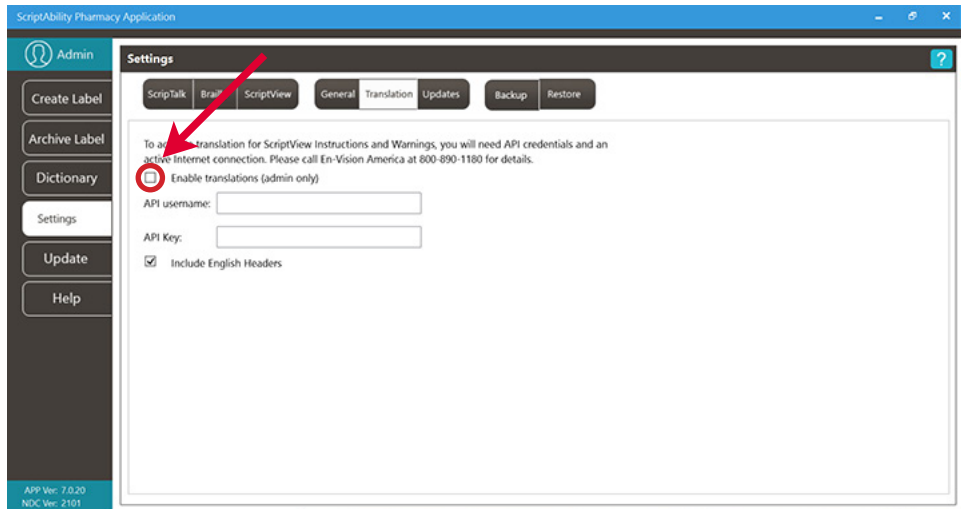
ScriptAbility Pharmacy Application

Admin

Create Label

Archive Label

Dictionary

Settings

Update

Help

APP Ver: 7.0.20
NDC Ver: 2101

Settings

?

ScripTalk | Brail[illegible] | ScriptView

General | Translation | Updates

Backup | Restore

To a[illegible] translation for ScriptView Instructions and Warnings, you will need API credentials and an active Internet connection. Please call En-Vision America at 800-890-1180 for details.

Enable translations (admin only)

API username:

API Key:

Include English Headers